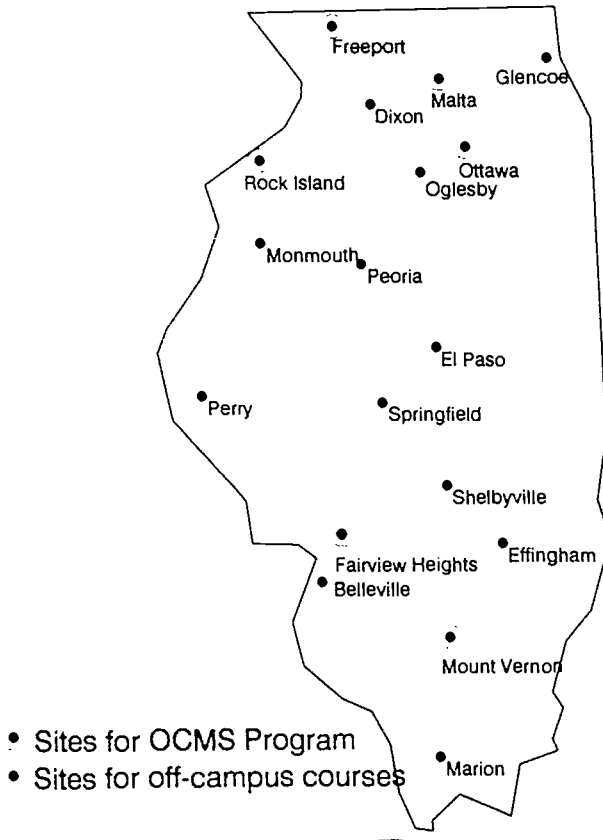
Freeport
Glencoe
Malta
Dixon
Ottawa
Rock Island
Oglesby
Monmouth
Peoria
El Paso
Perry
Springfield
Shelbyville
Fairview Heights
Effingham
Belleville
Mount Vernon
Marion

• Sites for OCMS Program
• Sites for off-campus courses